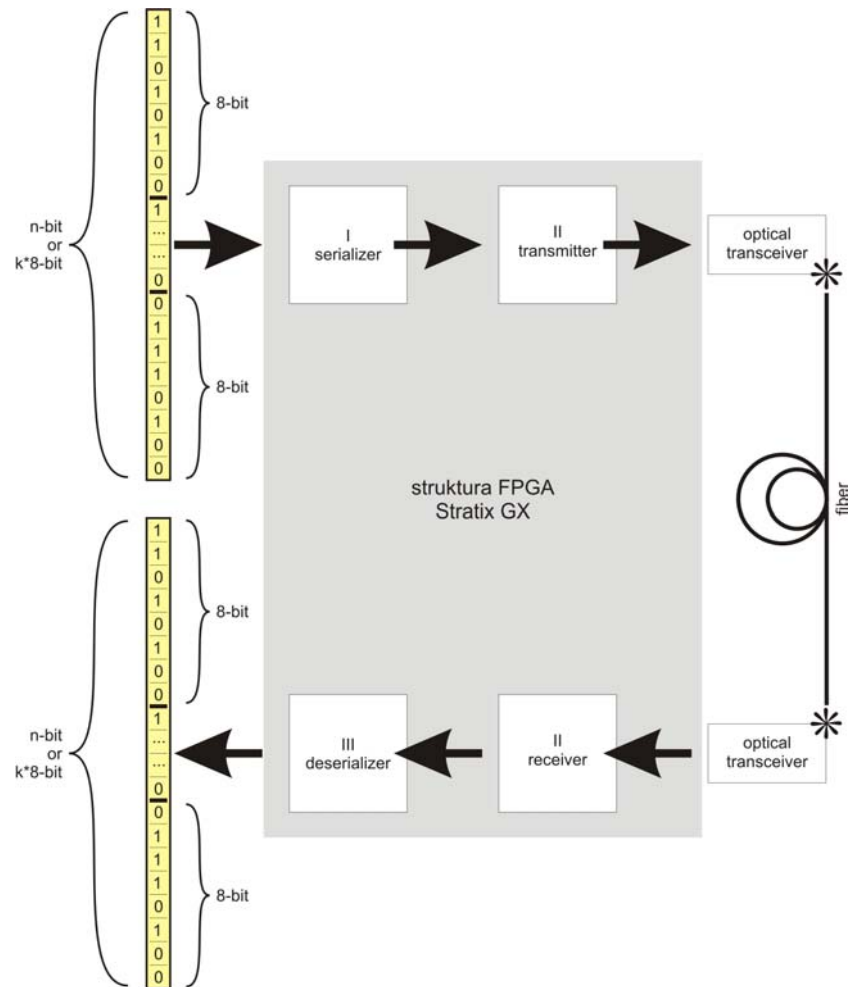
1
1
0
1
0
1
0
0
1
...
...
0
0
1
1
1
0
1
0
0

8-bit

n-bit
or
k*8-bit

8-bit

I
serializer

II
transmitter

optical
transceiver

struktura FPGA
Stratix GX

fiber

1
1
0
1
0
1
0
0
1
...
...
0
0
1
1
1
0
1
0
0

8-bit

n-bit
or
k*8-bit

8-bit

III
deserializer

II
receiver

optical
transceiver